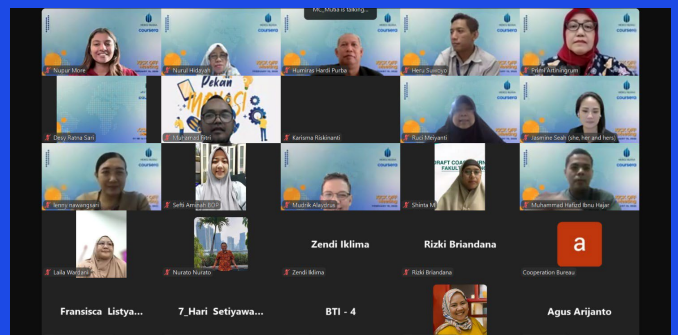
MC_Mutia is talking...

coursera

Nupur More
Nurul Hidayah
Humiras Hardi Purba
Heru Suwoyo
Fitria Arthaningrum

Pekan Inovasi

Dessy Ratna Sari
Muhammad Fitra
Karisma Riskinanti
Ruci Meiyanti
Jasmine Sean (she, her and hers)

Tenny nawangsari
Sefti Amirah EDF
Mudrik Alaydrus
Shinta M
Muhammad Hafizd Ibnu Hajar

DRAFT COACHING FAKULTAS

Laila Wardani
Nurato Nurato
Zendi Iklima
Zendi Iklima
Rizki Briandana
Rizki Briandana
a
Cooperation Bureau

Fransisca Listya...
7_Hari Setiyawa...
BTI - 4
Agus Arijanto